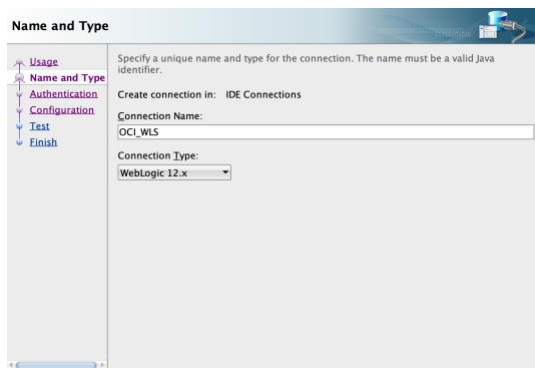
Name and Type

Usage
Name and Type
Authentication
Configuration
Test
Finish

Specify a unique name and type for the connection. The name must be a valid Java identifier.

Create connection in: IDE Connections

Connection Name:
OCI_WLS

Connection Type:
WebLogic 12.x